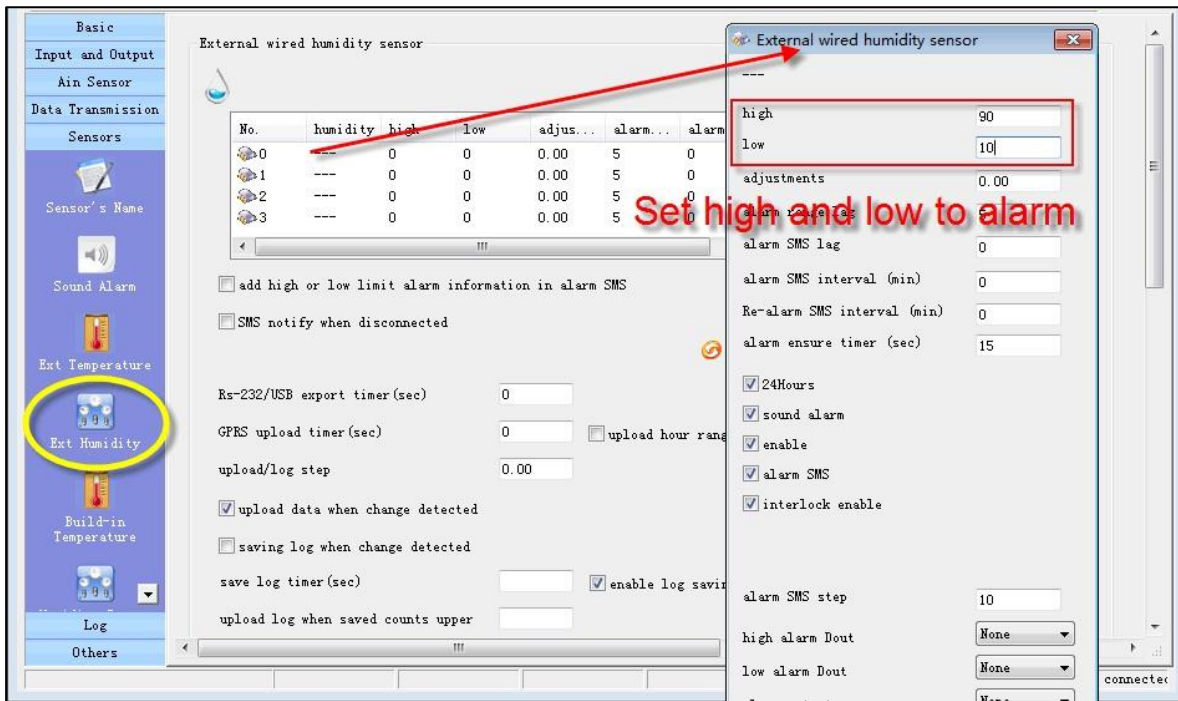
Basic
Input and Output
Ain Sensor
Data Transmission
Sensors
Sensor's Name
Sound Alarm
Ext Temperature
Ext Humidity
Build-in Temperature
Log
Others

External wired humidity sensor

| No. | humidity | high | low | adjus... | alarm... | alarm |
|---|---|---|---|---|---|---|
| 0 | --- | 0 | 0 | 0.00 | 5 | 0 |
| 1 | --- | 0 | 0 | 0.00 | 5 | 0 |
| 2 | --- | 0 | 0 | 0.00 | 5 | 0 |
| 3 | --- | 0 | 0 | 0.00 | 5 | 0 |

add high or low limit alarm information in alarm SMS
SMS notify when disconnected
Rs-232/USB export timer(sec) 0
GPRS upload timer(sec) 0
upload hour rang
upload/log step 0.00
upload data when change detected
saving log when change detected
save log timer(sec)
enable log savir
upload log when saved counts upper

External wired humidity sensor
---
high 90
low 10
adjustments 0.00
alarm range lag
Set high and low to alarm
alarm SMS lag 0
alarm SMS interval (min) 0
Re-alarm SMS interval (min) 0
alarm ensure timer (sec) 15
24Hours
sound alarm
enable
alarm SMS
interlock enable
alarm SMS step 10
high alarm Dout None
low alarm Dout None
connectec